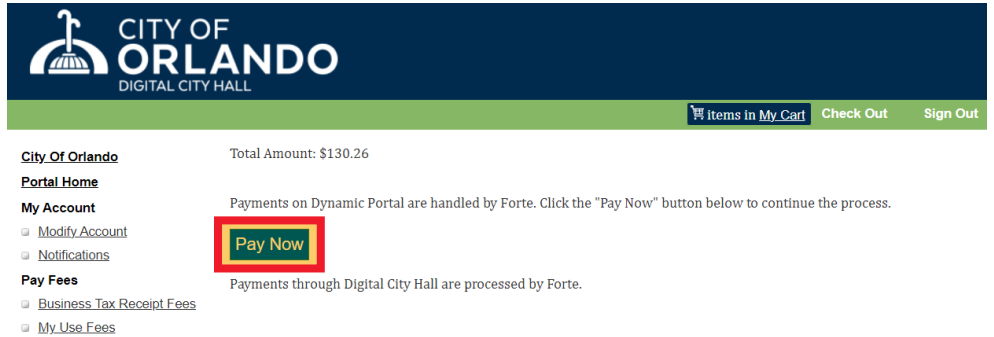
CITY OF
ORLANDO
DIGITAL CITY HALL

items in My Cart Check Out Sign Out

City Of Orlando
Portal Home
My Account
Modify Account
Notifications
Pay Fees
Business Tax Receipt Fees
My Use Fees

Total Amount: $130.26

Payments on Dynamic Portal are handled by Forte. Click the "Pay Now" button below to continue the process.

Pay Now

Payments through Digital City Hall are processed by Forte.